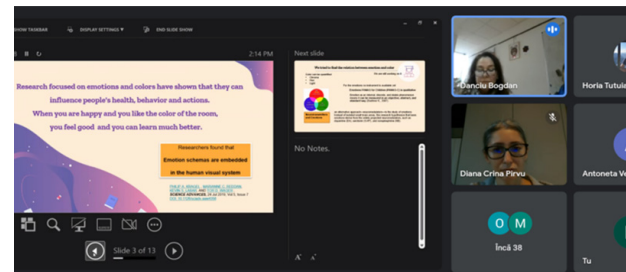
SHOW TASKBAR   DISPLAY SETTINGS ▾   END SLIDE SHOW

2:54 PM

Research focused on emotions and colors have shown that they can influence people's health, behavior and actions.
When you are happy and you like the color of the room, you feel good and you can learn much better.

Researchers found that
Emotion schemas are embedded in the human visual system

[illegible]

Next slide

No Notes.

Slide 3 of 13

Danciu Bogdan

Horia Tutuia

Diana Crina Pirvu

Antoneta V

O M

Încă 38

Tu